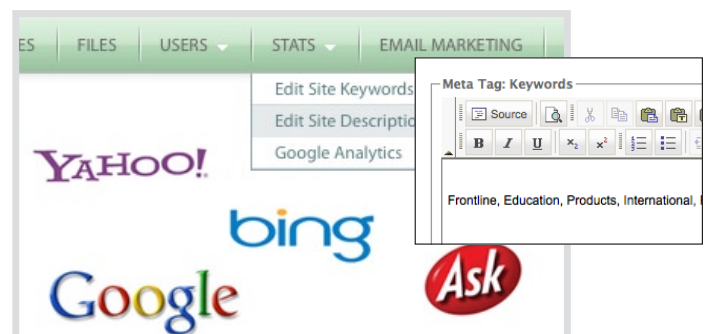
ES FILES USERS STATS EMAIL MARKETING

Edit Site Keywords
Edit Site Descriptio
Google Analytics

Meta Tag: Keywords

Source

B I U $x_2$ $x^2$

Frontline, Education, Products, International,

YAHOO!

bing

Google

Ask